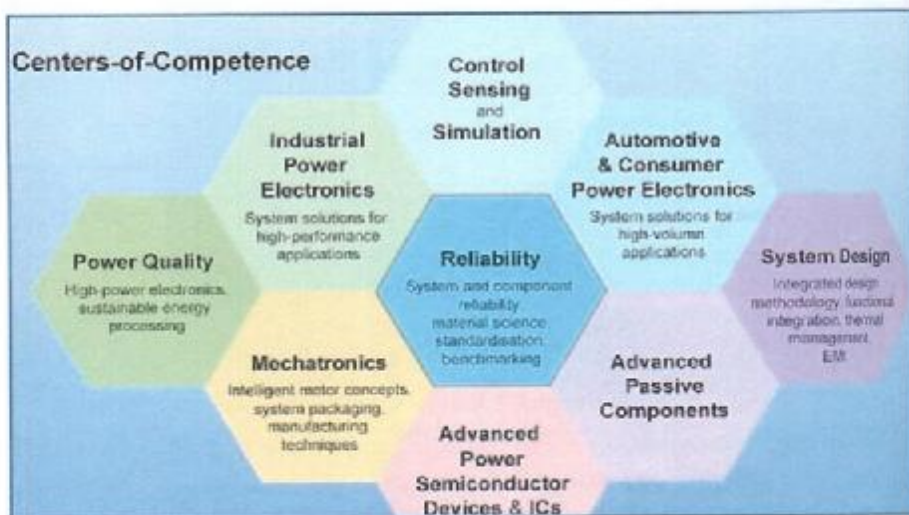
Centers-of-Competence

Control Sensing and Simulation

Industrial Power Electronics
System solutions for high-performance applications

Automotive & Consumer Power Electronics
System solutions for high-volume applications

Power Quality
High-power electronics, sustainable energy processing

Reliability
System and component reliability, material science, standardisation, benchmarking

System Design
Integrated design methodology, functional integration, thermal management, EMI

Mechatronics
Intelligent motor concepts, system packaging, manufacturing techniques

Advanced Passive Components

Advanced Power Semiconductor Devices & ICs